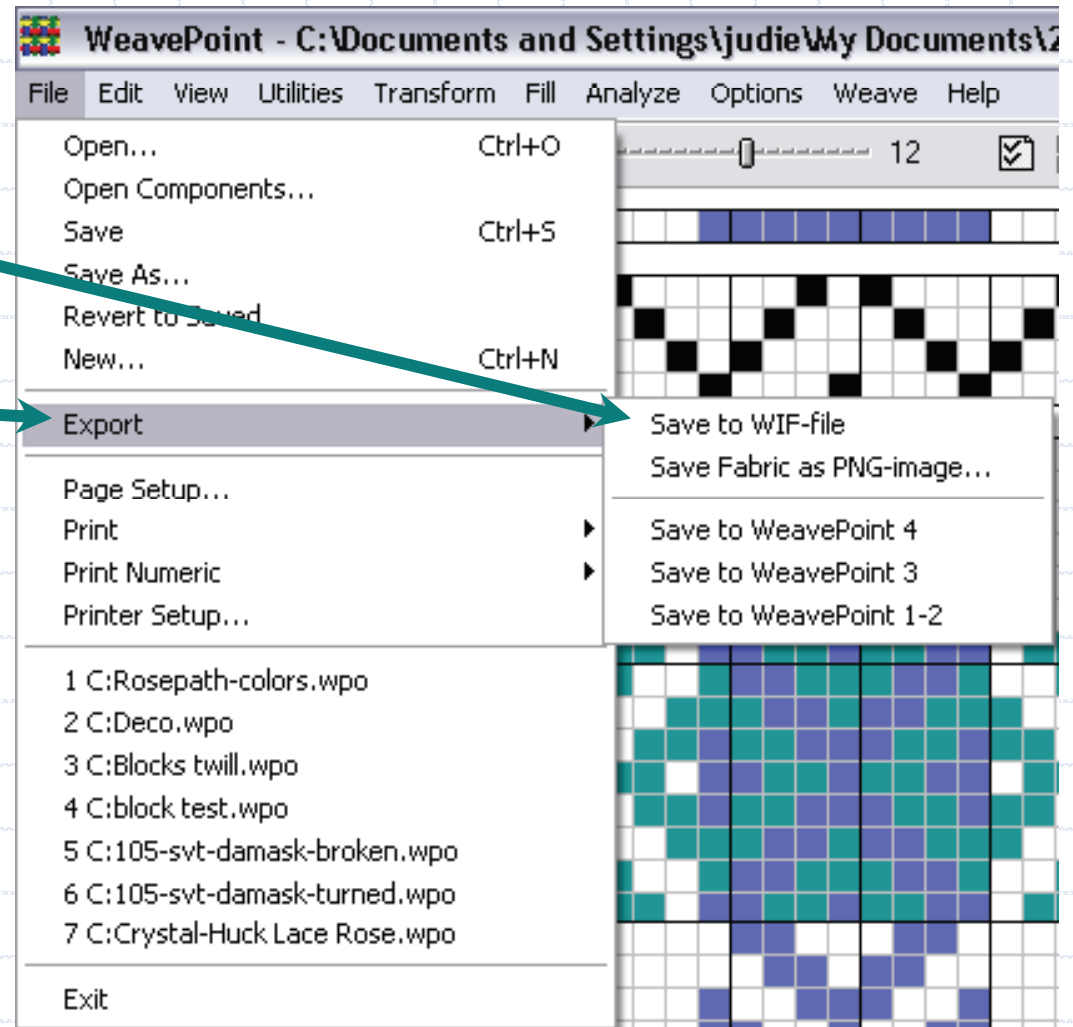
WeavePoint - C:\Documents and Settings\judie\My Documents\2

File Edit View Utilities Transform Fill Analyze Options Weave Help

12

Open... Ctrl+O
Open Components...
Save Ctrl+S
Save As...
Revert to Saved
New... Ctrl+N
Export
Page Setup...
Print
Print Numeric
Printer Setup...
1 C:Rosepath-colors.wpo
2 C:Deco.wpo
3 C:Blocks twill.wpo
4 C:block test.wpo
5 C:105-svt-damask-broken.wpo
6 C:105-svt-damask-turned.wpo
7 C:Crystal-Huck Lace Rose.wpo
Exit

Save to WIF-file
Save Fabric as PNG-image...
Save to WeavePoint 4
Save to WeavePoint 3
Save to WeavePoint 1-2